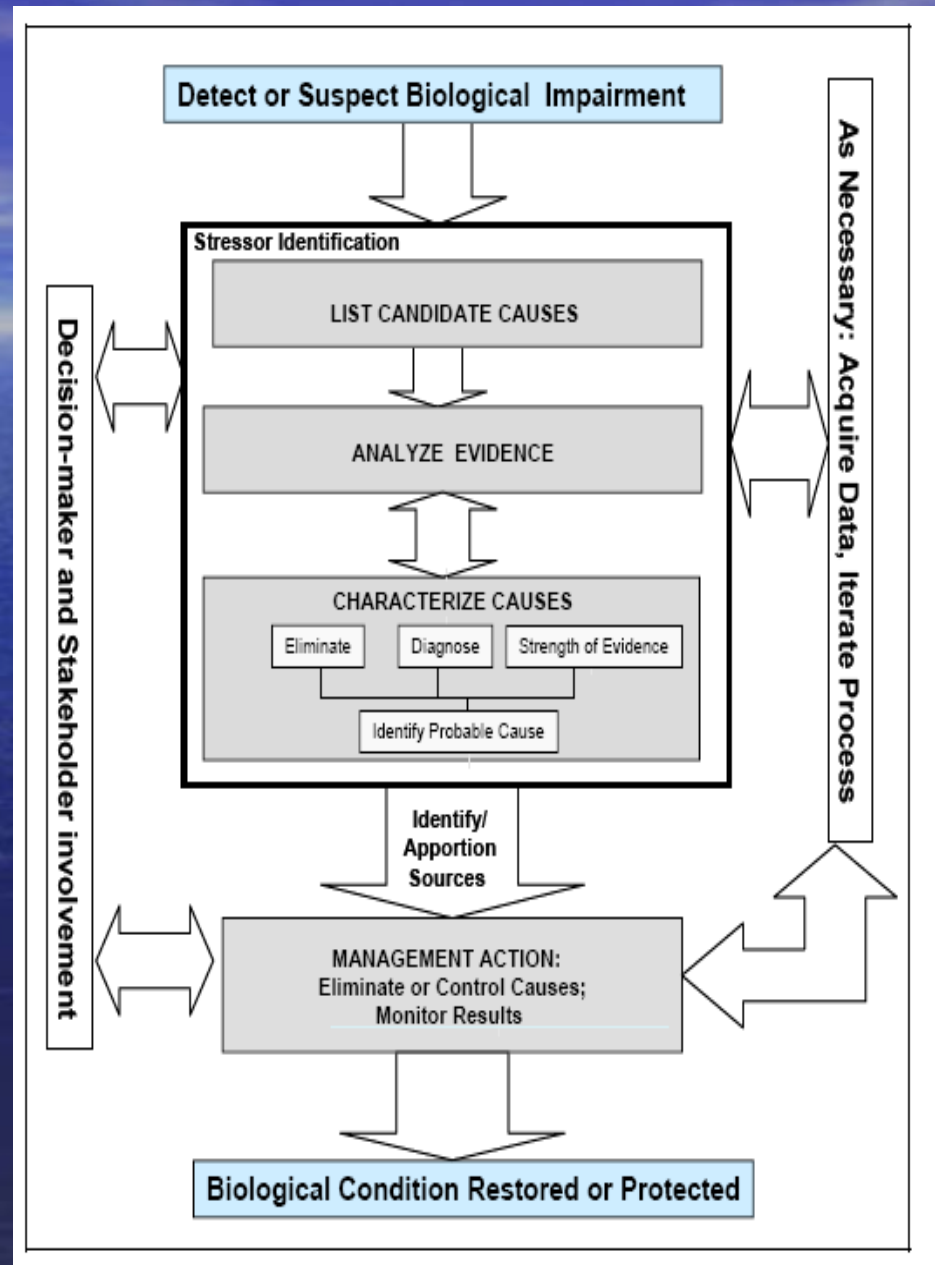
Detect or Suspect Biological Impairment

Stressor Identification

LIST CANDIDATE CAUSES

ANALYZE EVIDENCE

CHARACTERIZE CAUSES

Eliminate

Diagnose

Strength of Evidence

Identify Probable Cause

Decision-maker and Stakeholder involvement

As Necessary: Acquire Data, Iterate Process

Identify/ Apportion Sources

MANAGEMENT ACTION: Eliminate or Control Causes; Monitor Results

Biological Condition Restored or Protected